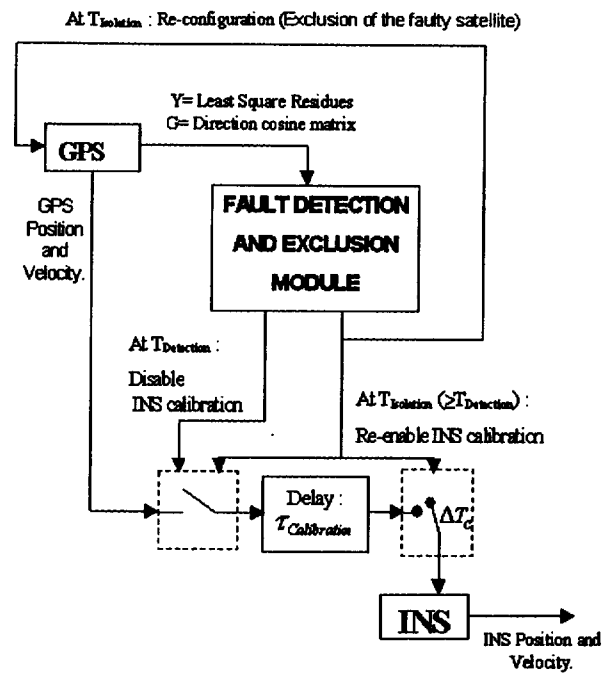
At $T_{Isolation}$ : Re-configuration (Exclusion of the faulty satellite)

Y= Least Square Residues
G= Direction cosine matrix

GPS

GPS Position and Velocity.

FAULT DETECTION AND EXCLUSION MODULE

At $T_{Detection}$ :
Disable INS calibration

At $T_{Isolation}$ ($\geq T_{Detection}$) :
Re-enable INS calibration

Delay : $\tau_{Calibration}$

$\Delta T_c$

INS

INS Position and Velocity.